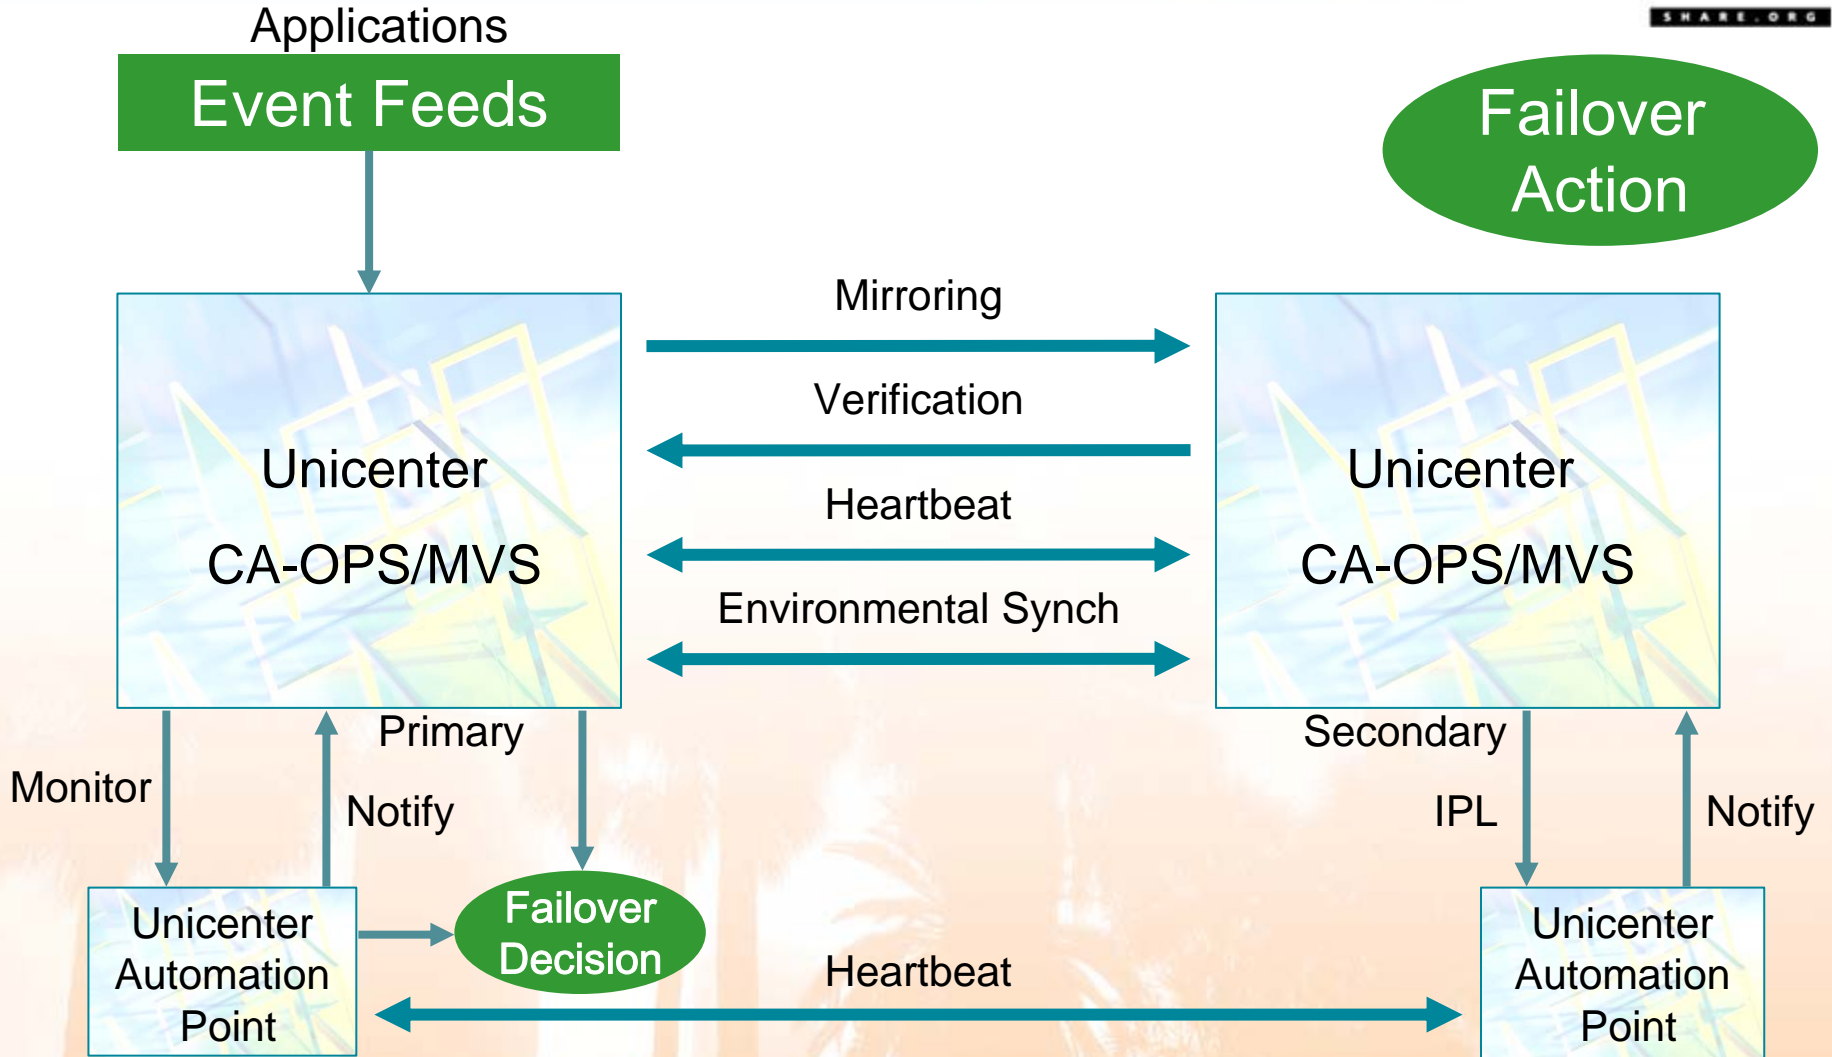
SHARE.ORG

Applications

Event Feeds

Failover Action

Unicenter

CA-OPS/MVS

Mirroring

Verification

Heartbeat

Environmental Synch

Unicenter

CA-OPS/MVS

Primary

Monitor

Notify

Secondary

IPL

Notify

Unicenter Automation Point

Failover Decision

Heartbeat

Unicenter Automation Point